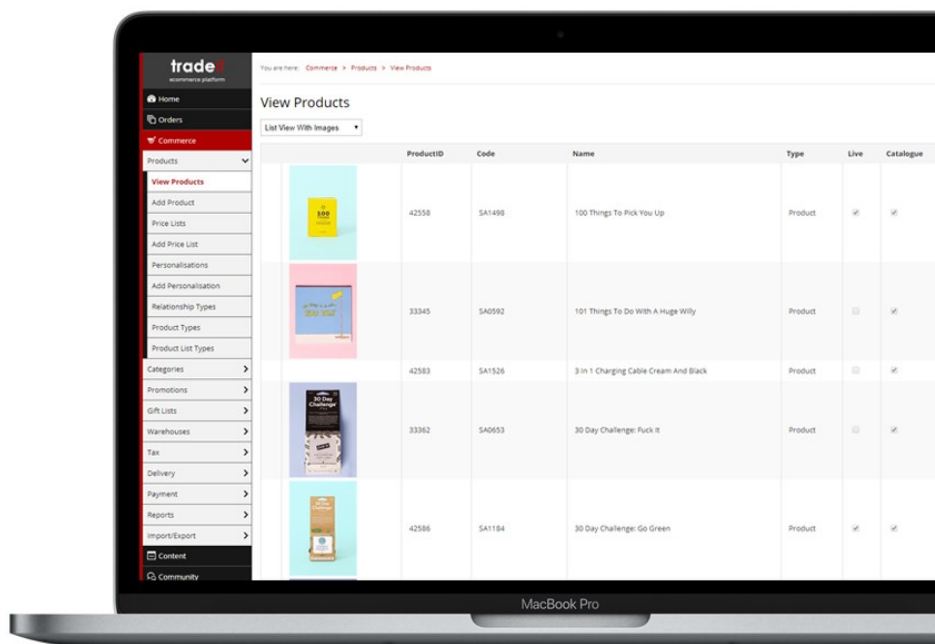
tradeit
ecommerce platform

Home
Orders
Commerce
Products
View Products
Add Product
Price Lists
Add Price List
Personalisations
Add Personalisation
Relationship Types
Product Types
Product List Types
Categories
Promotions
Gift Lists
Warehouses
Tax
Delivery
Payment
Reports
Import/Export
Content
Community

You are here: Commerce > Products > View Products

View Products

List View With Images

| | ProductID | Code | Name | Type | Live | Catalogue |
|---|---|---|---|---|---|---|
| | 42558 | SA1498 | 100 Things To Pick You Up | Product | ✓ | ✓ |
| | 33345 | SA0592 | 101 Things To Do With A Huge Willy | Product | | ✓ |
| | 42583 | SA1526 | 3 In 1 Charging Cable Cream And Black | Product | | ✓ |
| | 33362 | SA0653 | 30 Day Challenge: Fuck It | Product | | ✓ |
| | 42586 | SA1184 | 30 Day Challenge: Go Green | Product | ✓ | ✓ |

MacBook Pro